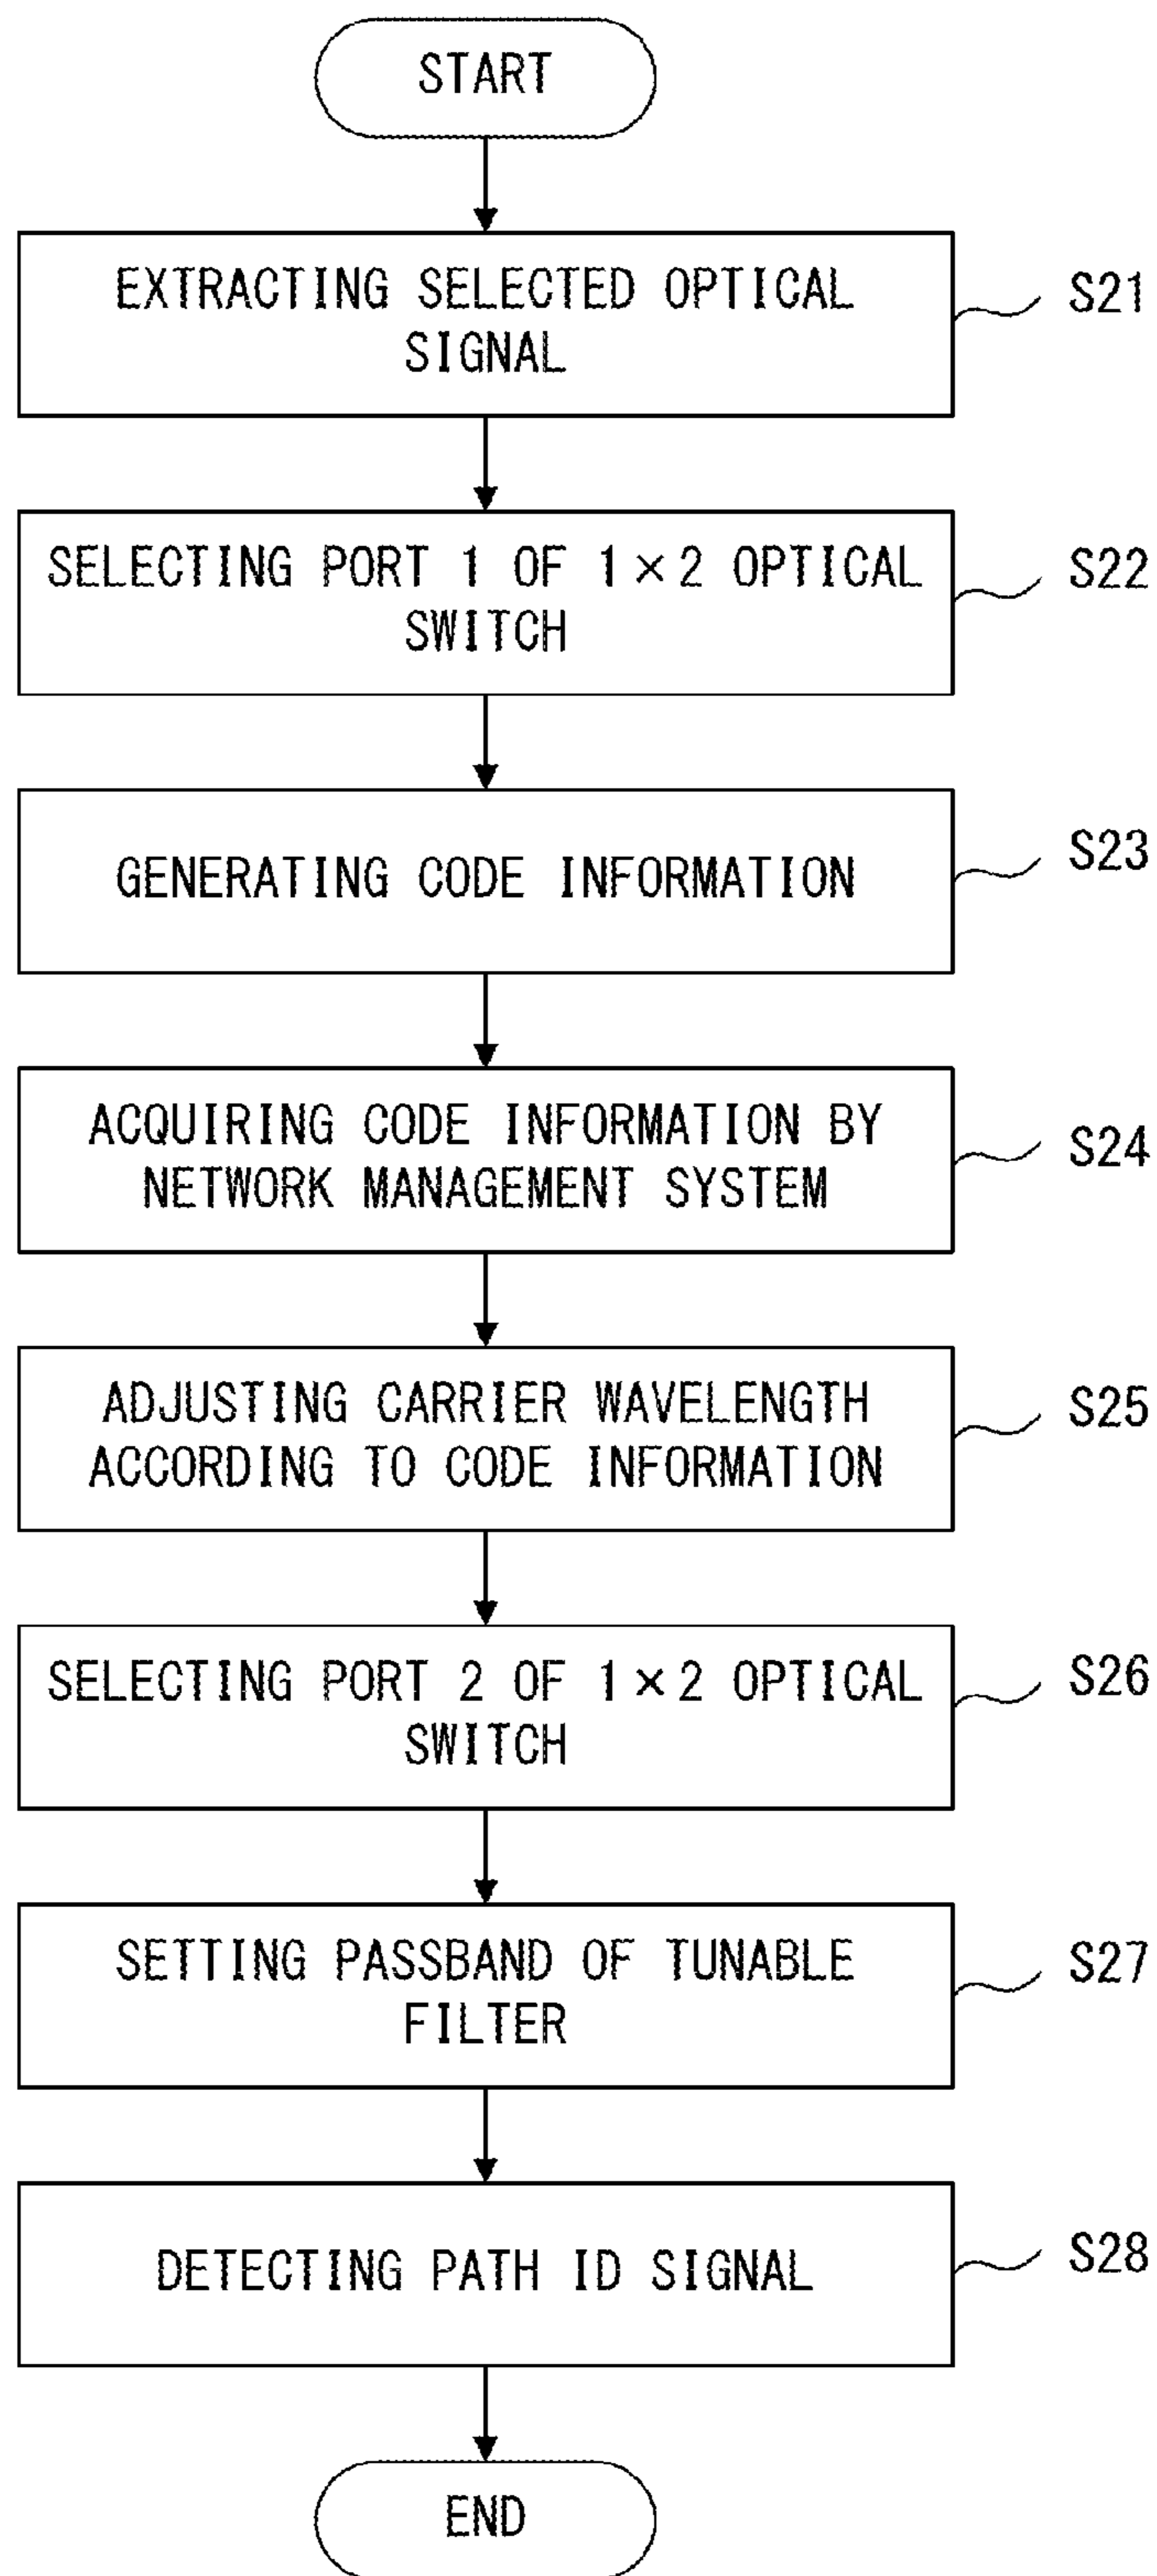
START

EXTRACTING SELECTED OPTICAL SIGNAL

S21

SELECTING PORT 1 OF $1\times2$ OPTICAL SWITCH

S22

GENERATING CODE INFORMATION

S23

ACQUIRING CODE INFORMATION BY NETWORK MANAGEMENT SYSTEM

S24

ADJUSTING CARRIER WAVELENGTH ACCORDING TO CODE INFORMATION

S25

SELECTING PORT 2 OF $1\times2$ OPTICAL SWITCH

S26

SETTING PASSBAND OF TUNABLE FILTER

S27

DETECTING PATH ID SIGNAL

S28

END